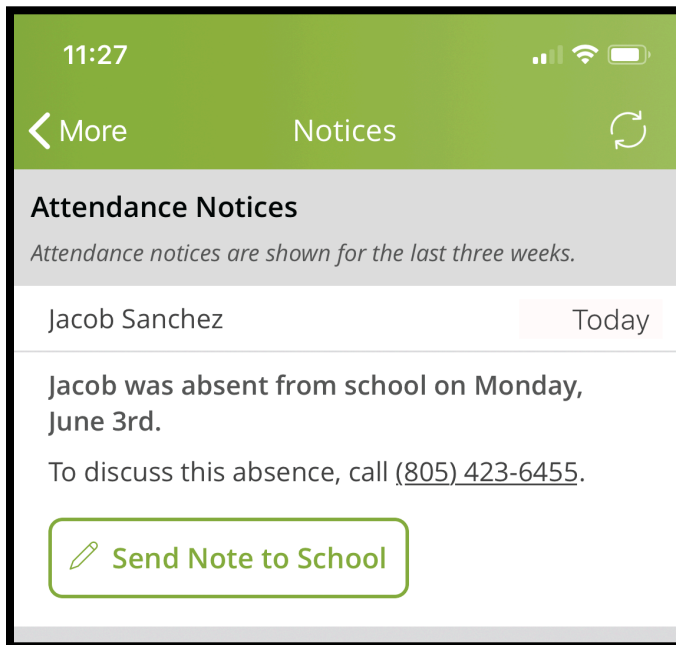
11:27

< More

Notices

Attendance Notices

Attendance notices are shown for the last three weeks.

Jacob Sanchez

Today

Jacob was absent from school on Monday, June 3rd.

To discuss this absence, call (805) 423-6455.

Send Note to School